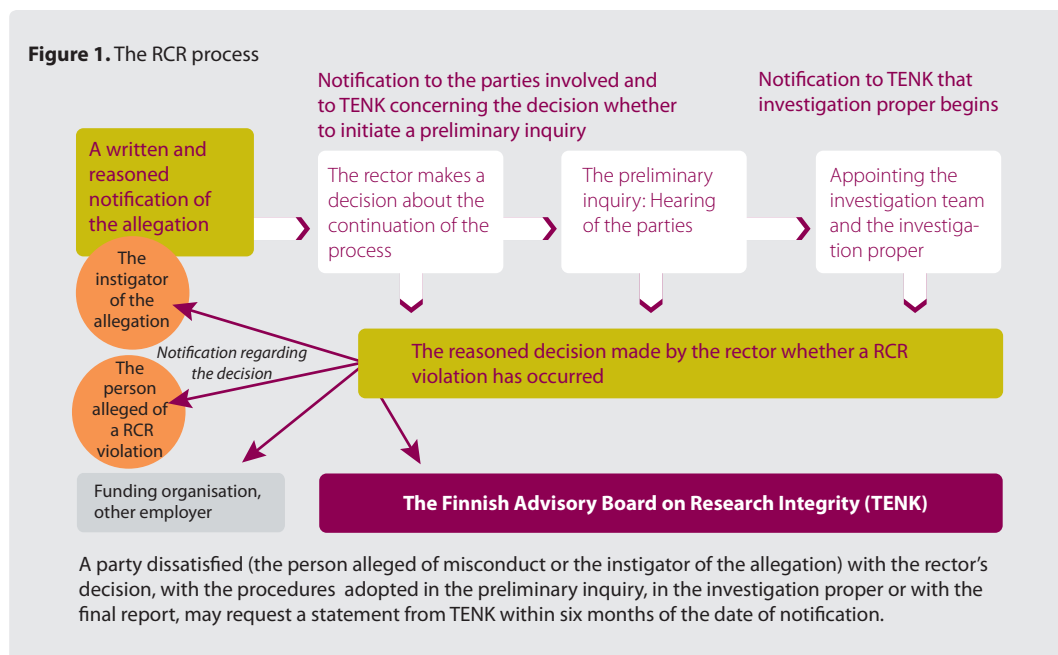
**Figure 1.** The RCR process

Notification to the parties involved and to TENK concerning the decision whether to initiate a preliminary inquiry

Notification to TENK that investigation proper begins

A written and reasoned notification of the allegation

The rector makes a decision about the continuation of the process

The preliminary inquiry: Hearing of the parties

Appointing the investigation team and the investigation proper

The instigator of the allegation

Notification regarding the decision

The person alleged of a RCR violation

The reasoned decision made by the rector whether a RCR violation has occurred

Funding organisation, other employer

The Finnish Advisory Board on Research Integrity (TENK)

A party dissatisfied (the person alleged of misconduct or the instigator of the allegation) with the rector's decision, with the procedures adopted in the preliminary inquiry, in the investigation proper or with the final report, may request a statement from TENK within six months of the date of notification.